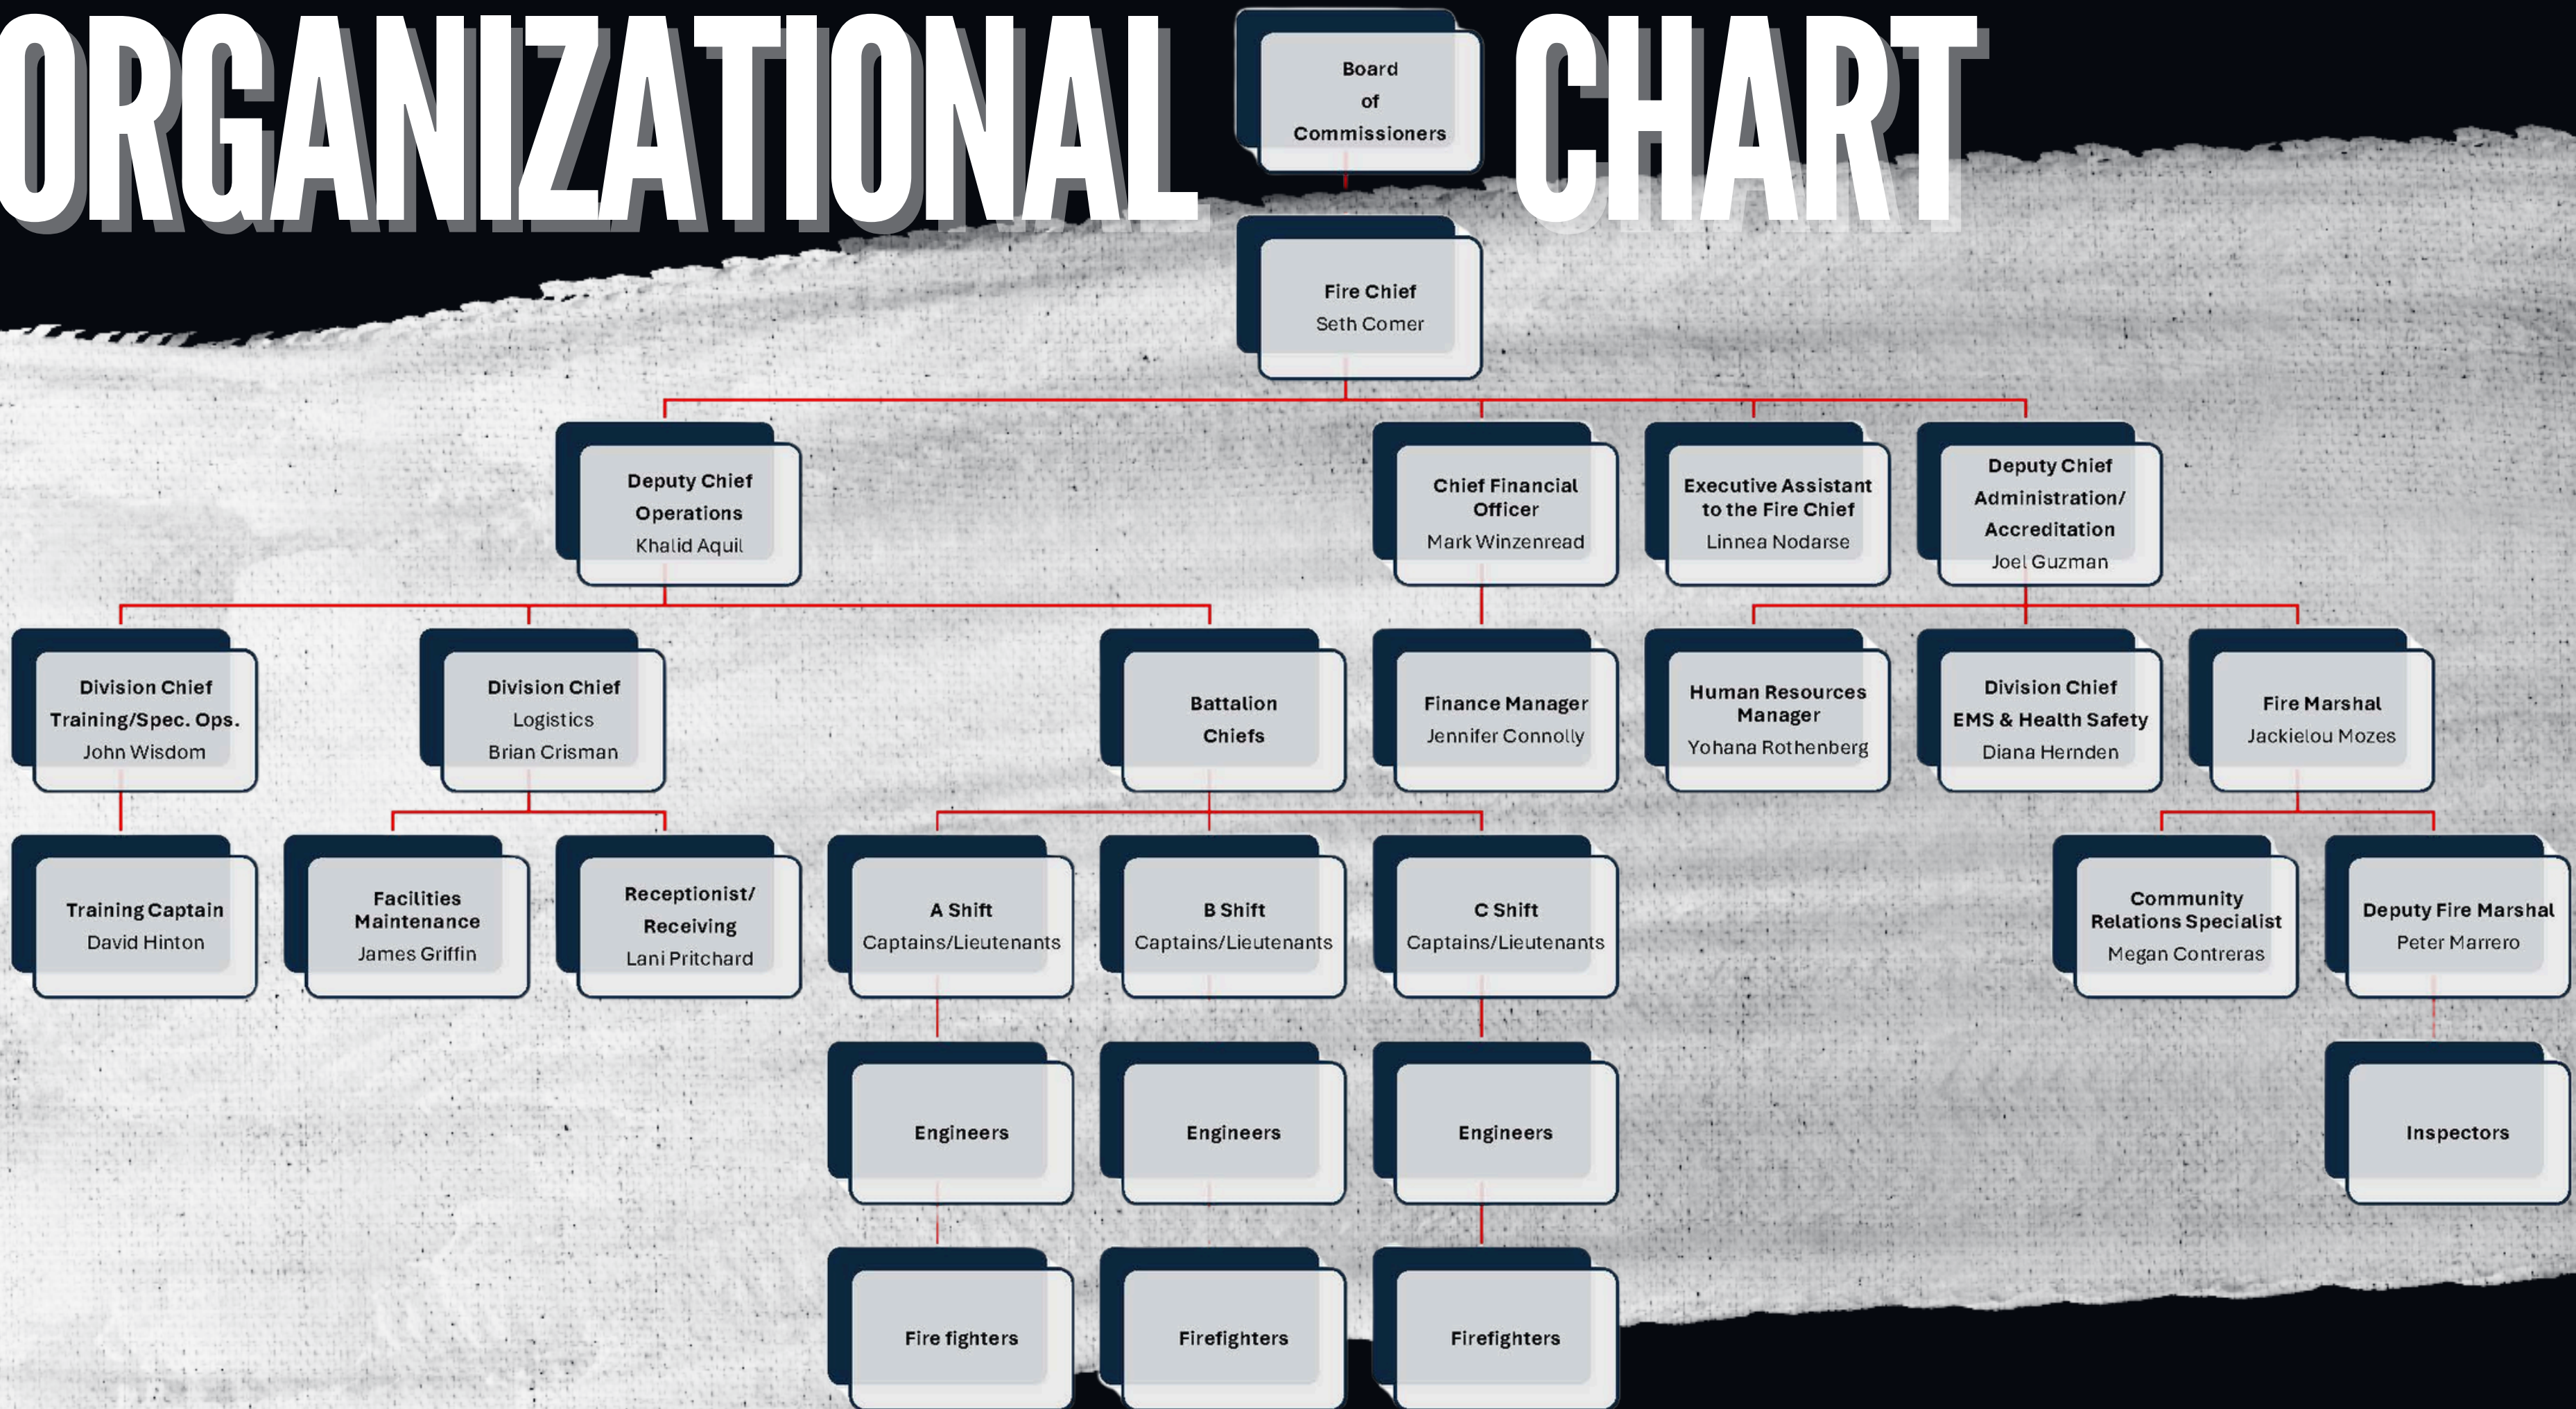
ORGANIZATIONAL CHART

Board of Commissioners

Fire Chief
Seth Comer

Deputy Chief Operations
Khalid Aquil

Chief Financial Officer
Mark Winzenread

Executive Assistant to the Fire Chief
Linnea Nodarse

Deputy Chief Administration/ Accreditation
Joel Guzman

Division Chief Training/Spec. Ops.
John Wisdom

Division Chief Logistics
Brian Crisman

Battalion Chiefs

Finance Manager
Jennifer Connolly

Human Resources Manager
Yohana Rothenberg

Division Chief EMS & Health Safety
Diana Hernden

Fire Marshal
Jackielou Mozes

Training Captain
David Hinton

Facilities Maintenance
James Griffin

Receptionist/ Receiving
Lani Pritchard

A Shift
Captains/Lieutenants

B Shift
Captains/Lieutenants

C Shift
Captains/Lieutenants

Community Relations Specialist
Megan Contreras

Deputy Fire Marshal
Peter Marrero

Engineers

Engineers

Engineers

Inspectors

Fire fighters

Firefighters

Firefighters